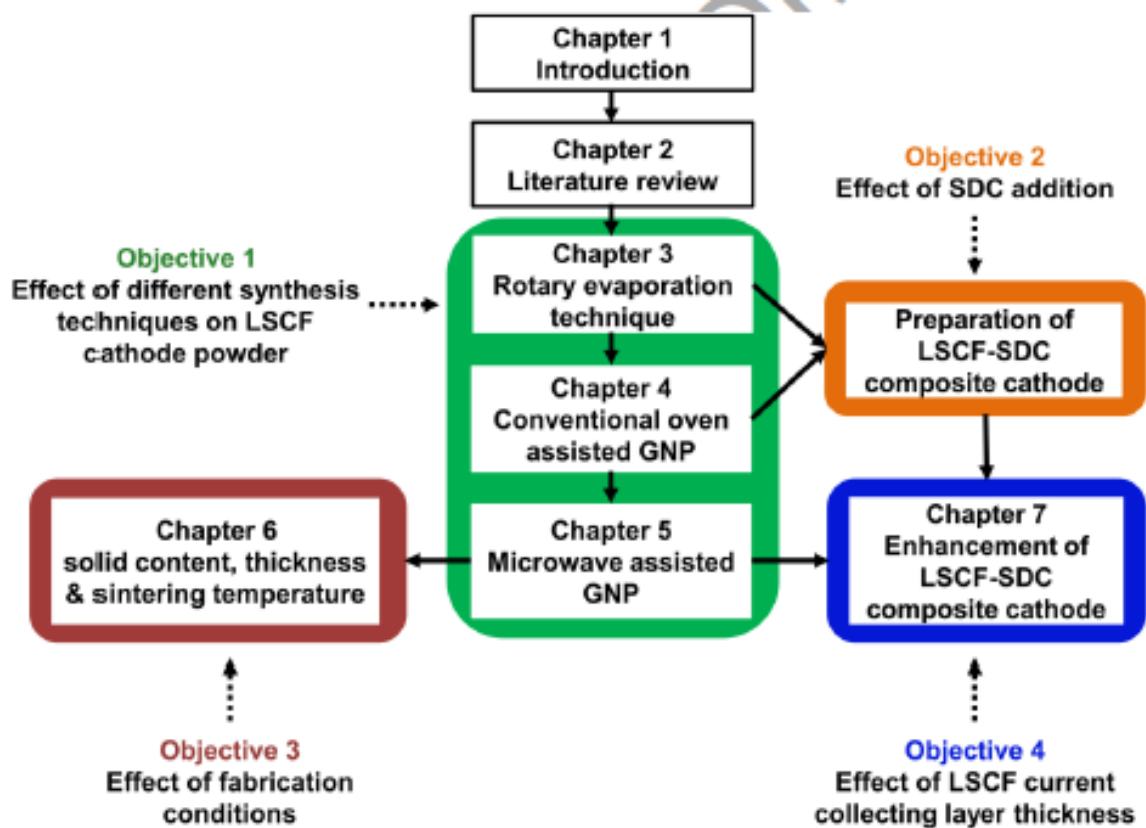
Chapter 1
Introduction

Chapter 2
Literature review

Objective 2
Effect of SDC addition

Objective 1
Effect of different synthesis techniques on LSCF cathode powder

Chapter 3
Rotary evaporation technique

Preparation of LSCF-SDC composite cathode

Chapter 4
Conventional oven assisted GNP

Chapter 6
solid content, thickness & sintering temperature

Chapter 5
Microwave assisted GNP

Chapter 7
Enhancement of LSCF-SDC composite cathode

Objective 3
Effect of fabrication conditions

Objective 4
Effect of LSCF current collecting layer thickness